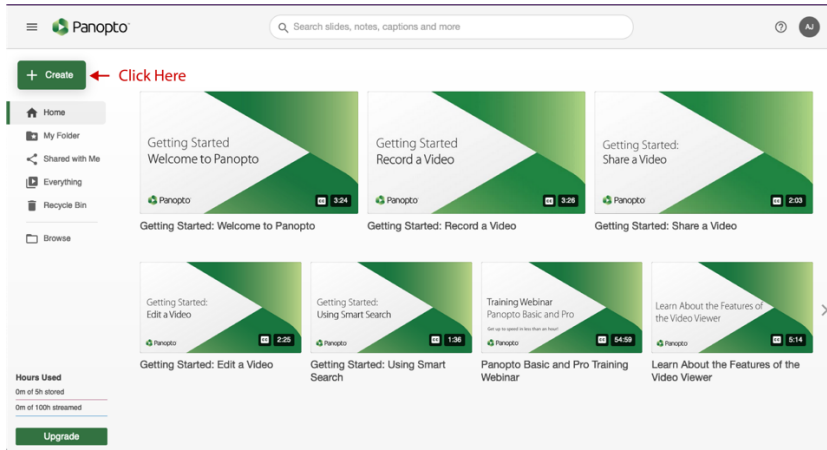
Panopto

Search slides, notes, captions and more

AJ

+ Create

Click Here

Home

My Folder

Shared with Me

Everything

Recycle Bin

Browse

Getting Started
Welcome to Panopto

Panopto

CC 3:24

Getting Started: Welcome to Panopto

Getting Started
Record a Video

Panopto

CC 3:26

Getting Started: Record a Video

Getting Started:
Share a Video

Panopto

CC 2:03

Getting Started: Share a Video

Getting Started:
Edit a Video

Panopto

CC 2:25

Getting Started: Edit a Video

Getting Started:
Using Smart Search

Panopto

CC 1:36

Getting Started: Using Smart Search

Training Webinar
Panopto Basic and Pro

Get up to speed in less than an hour!

Panopto

CC 54:59

Panopto Basic and Pro Training Webinar

Learn About the Features of the Video Viewer

Panopto

CC 5:14

Learn About the Features of the Video Viewer

Hours Used

0m of 5h stored

0m of 100h streamed

Upgrade